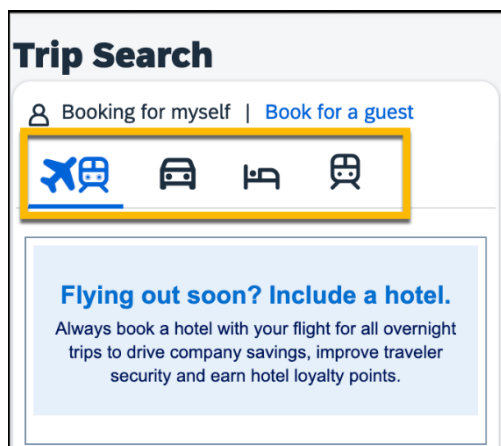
Trip Search

Booking for myself | Book for a guest

Flying out soon? Include a hotel.

Always book a hotel with your flight for all overnight trips to drive company savings, improve traveler security and earn hotel loyalty points.